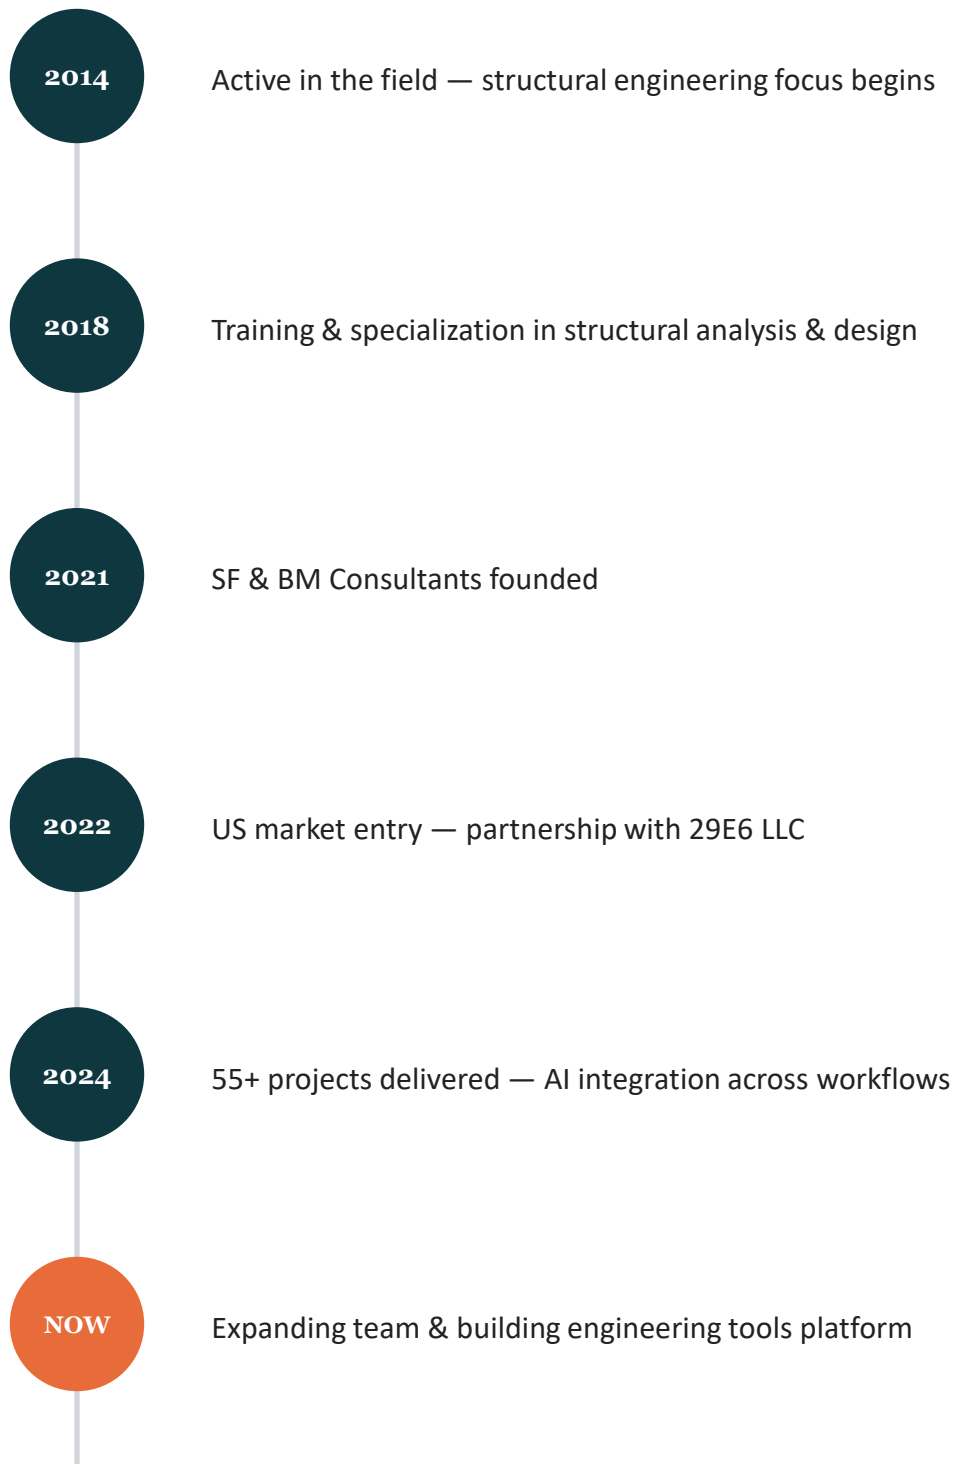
2014

Active in the field — structural engineering focus begins

2018

Training & specialization in structural analysis & design

2021

SF & BM Consultants founded

2022

US market entry — partnership with 29E6 LLC

2024

55+ projects delivered — AI integration across workflows

NOW

Expanding team & building engineering tools platform